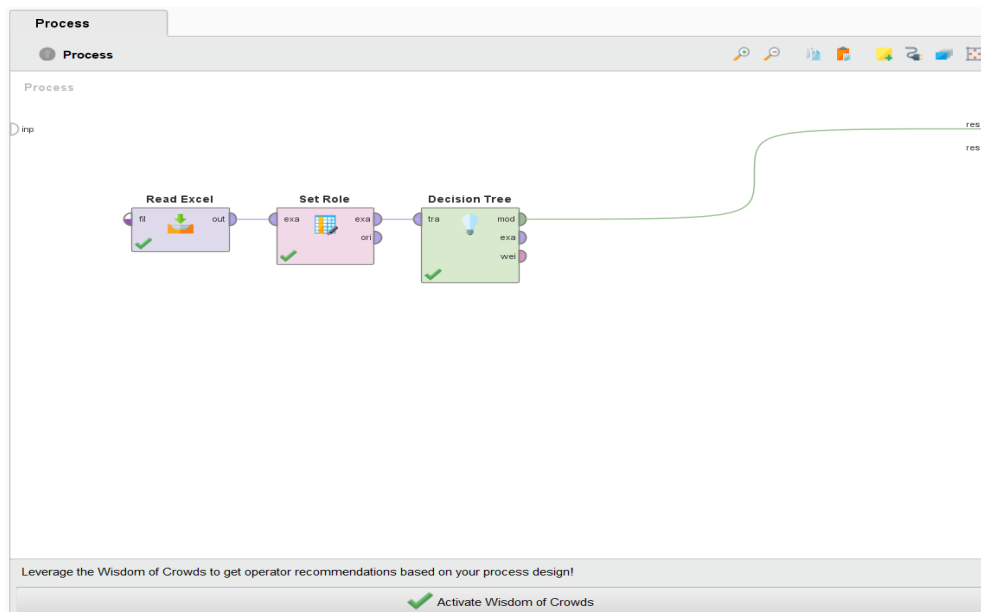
Process

Process

Process

inp

res

res

Read Excel

fil

out

Set Role

exa

exa

ori

Decision Tree

tra

mod

exa

wei

Leverage the Wisdom of Crowds to get operator recommendations based on your process design!

Activate Wisdom of Crowds